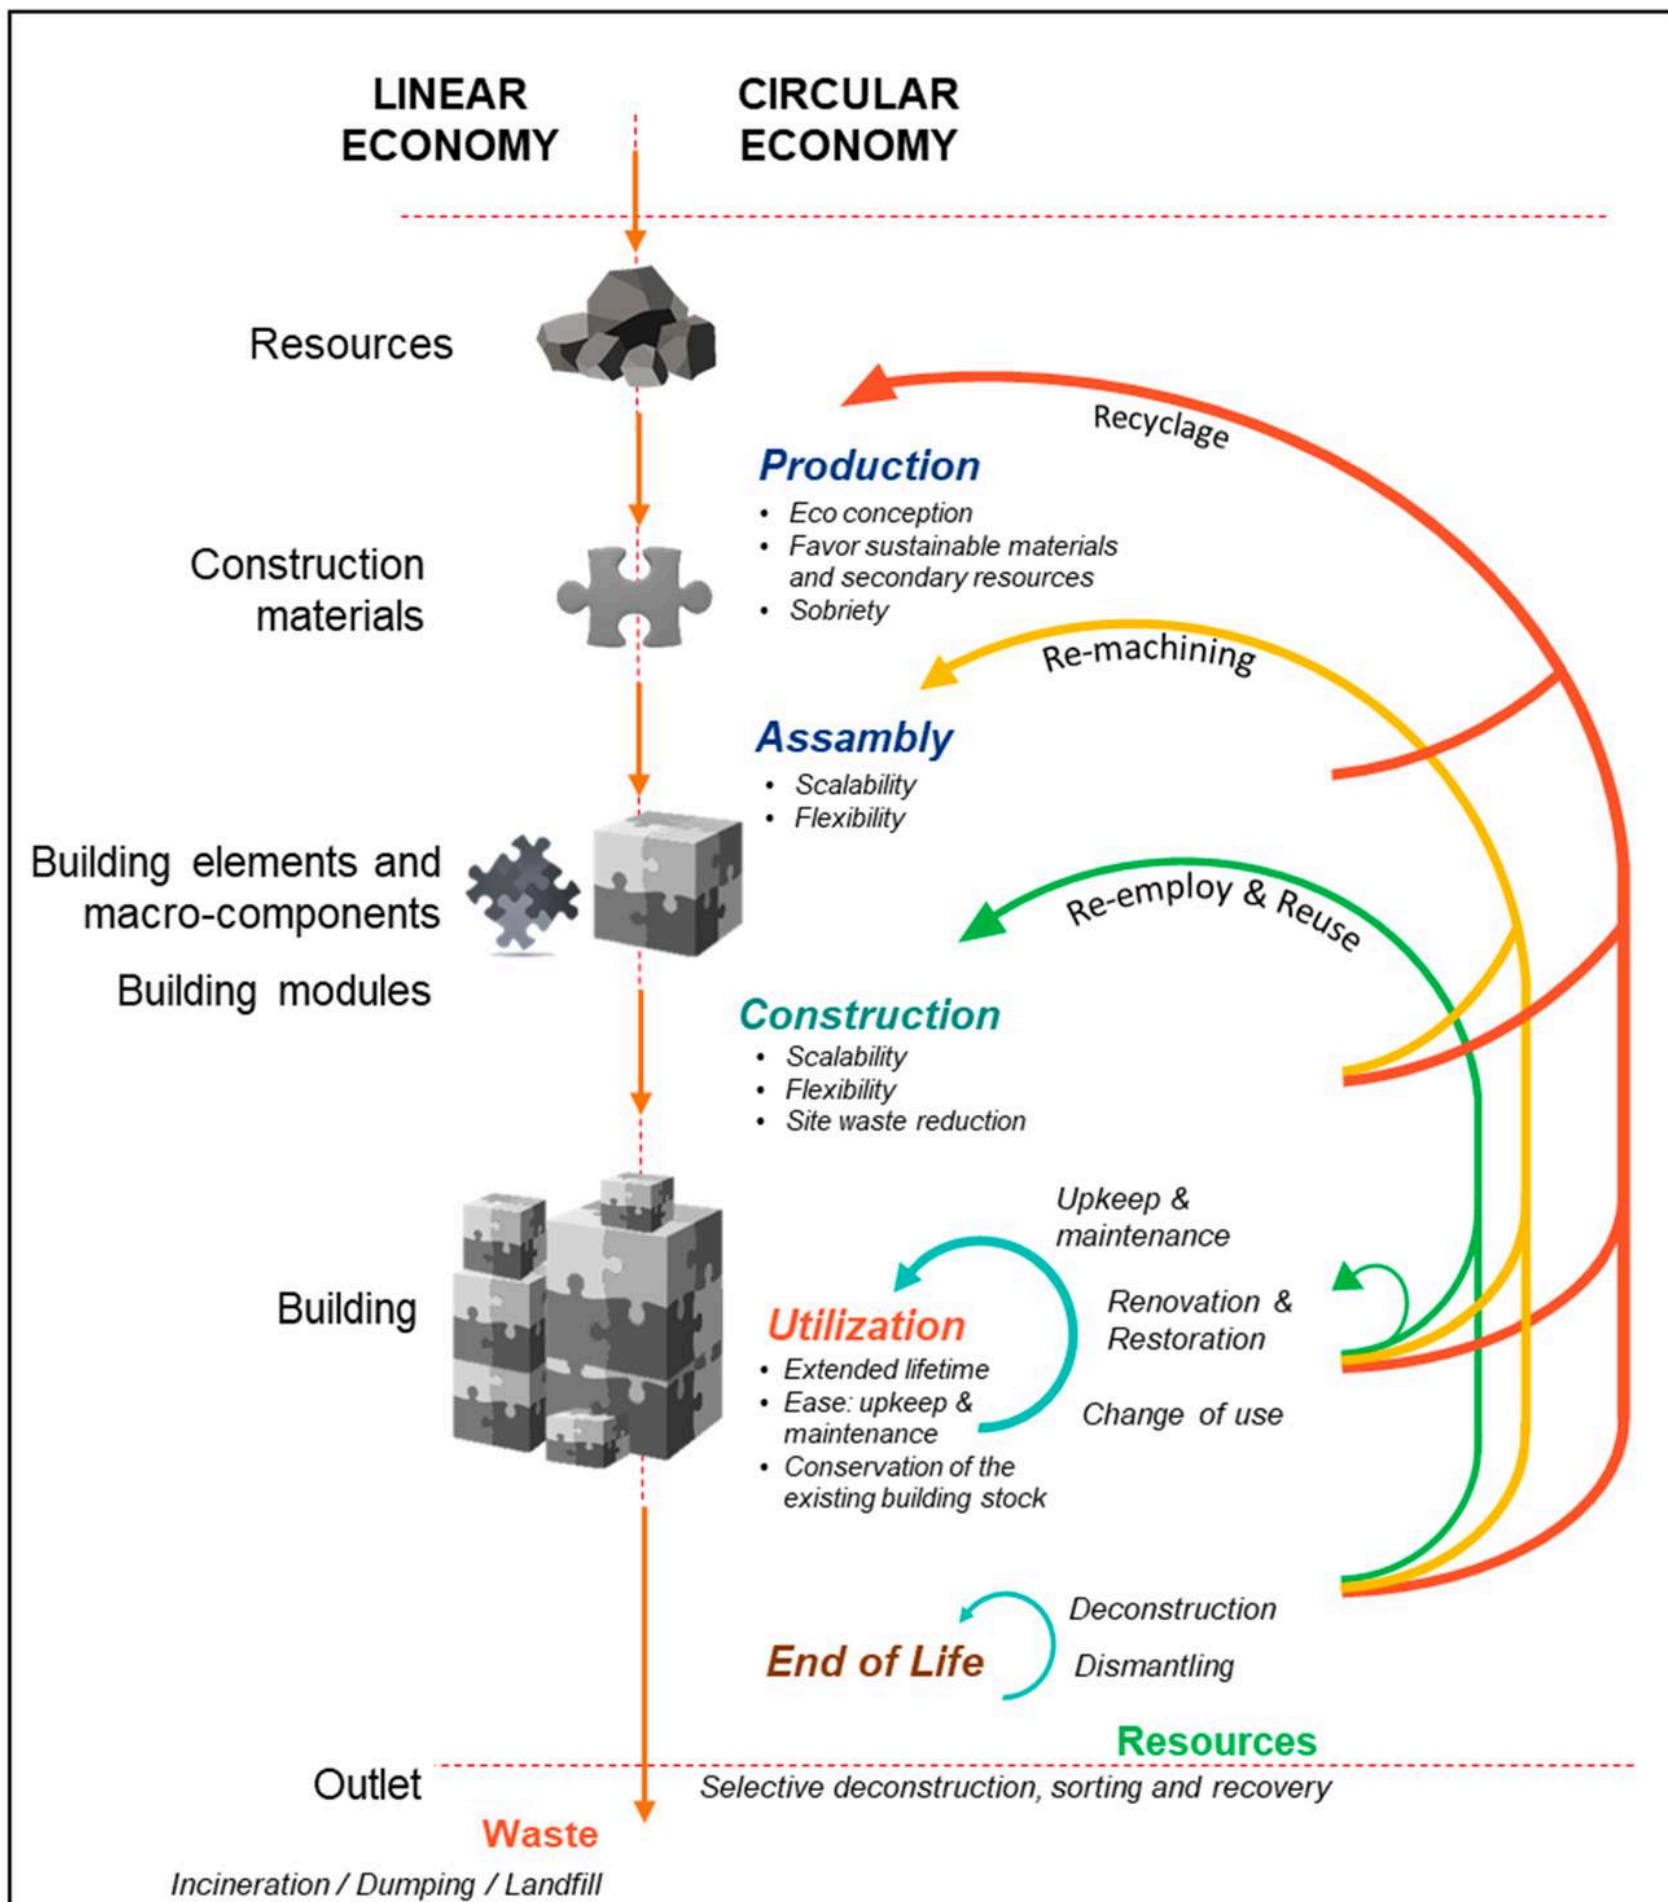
LINEAR ECONOMY

CIRCULAR ECONOMY

Resources

Recyclage

Production
• Eco conception
• Favor sustainable materials and secondary resources
• Sobriety

Construction materials

Re-machining

Assambly
• Scalability
• Flexibility

Building elements and macro-components

Re-employ & Reuse

Building modules

Construction
• Scalability
• Flexibility
• Site waste reduction

Upkeep & maintenance

Renovation & Restoration

Change of use

Building

Utilization
• Extended lifetime
• Ease: upkeep & maintenance
• Conservation of the existing building stock

Deconstruction

End of Life

Dismantling

Resources

Outlet

Selective deconstruction, sorting and recovery

Waste

Incineration / Dumping / Landfill